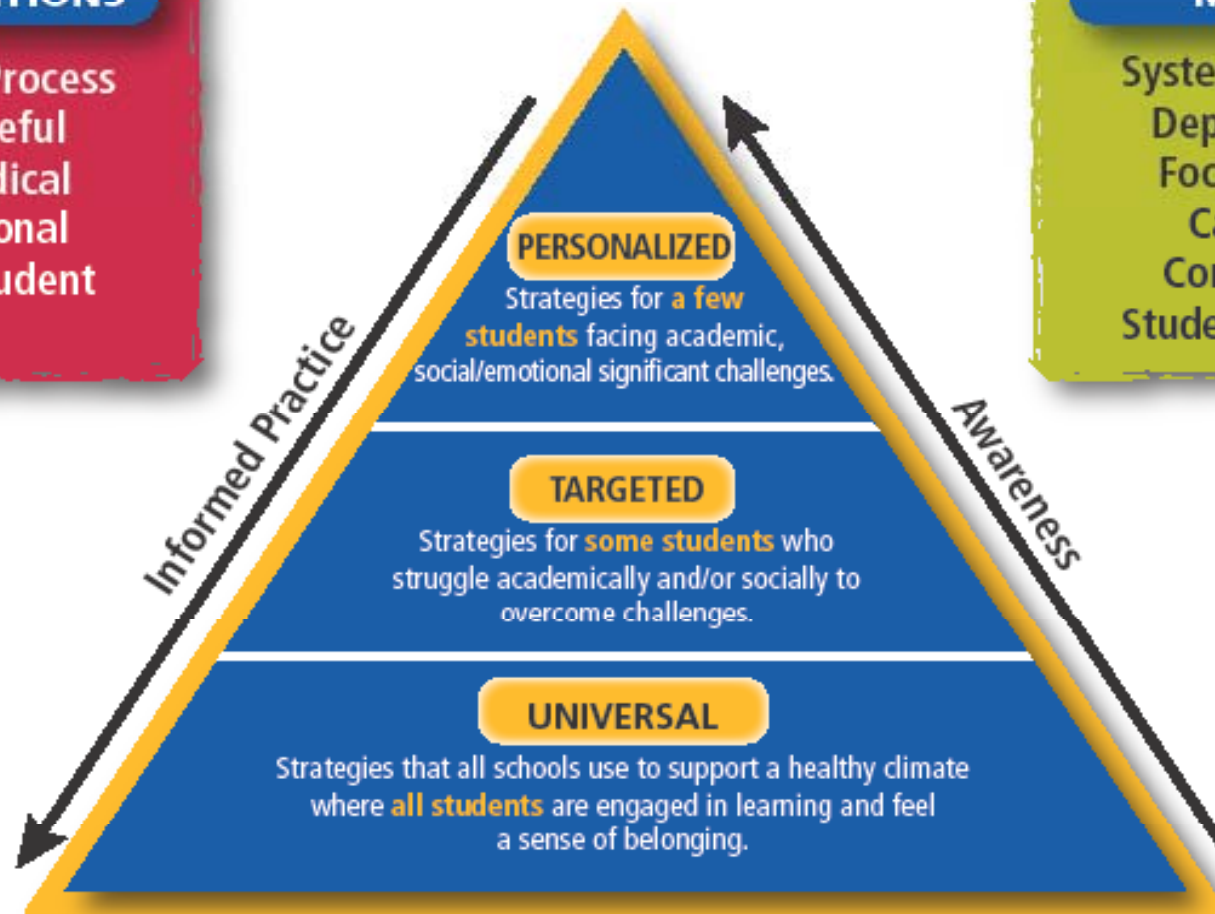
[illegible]TIONS

Process
eful
dical
onal
udent

Syste
Dep
Foc
Ca
Cor
Stude

Informed Practice

Awareness

PERSONALIZED

Strategies for a few students facing academic, social/emotional significant challenges.

TARGETED

Strategies for some students who struggle academically and/or socially to overcome challenges.

UNIVERSAL

Strategies that all schools use to support a healthy climate where all students are engaged in learning and feel a sense of belonging.